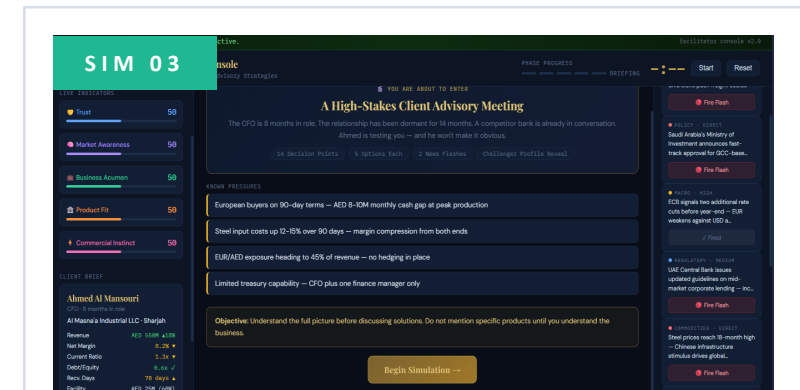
SIM 03

ctive.

facilitator console v2.0

nsole
dvisory Strategies

PHASE PROGRESS

BRIEFING

Start

Reset

LIVE INDICATORS

Trust 50

Market Awareness 50

Business Acumen 50

Product Fit 50

Commercial Instinct 50

CLIENT BRIEF

Ahmed Al Mansouri

CFO · 8 months in role

Al Masna'a Industrial LLC · Sharjah

| | |
|---|---|
| Revenue | AED 580M ▲18% |
| Net Margin | 8.2% ▼ |
| Current Ratio | 1.3x ▼ |
| Debt/Equity | 0.6x ✓ |
| Recv. Days | 78 days ▲ |
| Facility | AED 25M (60%) |

YOU ARE ABOUT TO ENTER

A High-Stakes Client Advisory Meeting

The CFO is 8 months in role. The relationship has been dormant for 14 months. A competitor bank is already in conversation. Ahmed is testing you — and he won't make it obvious.

14 Decision Points

5 Options Each

2 News Flashes

Challenger Profile Reveal

KNOWN PRESSURES

European buyers on 90-day terms — AED 8–10M monthly cash gap at peak production

Steel input costs up 12–15% over 90 days — margin compression from both ends

EUR/AED exposure heading to 45% of revenue — no hedging in place

Limited treasury capability — CFO plus one finance manager only

Objective: Understand the full picture before discussing solutions. Do not mention specific products until you understand the business.

Begin Simulation →

Fire Flash

POLICY · DIRECT

Saudi Arabia's Ministry of Investment announces fast-track approval for GCC-base...

Fire Flash

MACRO · HIGH

ECB signals two additional rate cuts before year-end — EUR weakens against USD a...

✓ Fired

REGULATORY · MEDIUM

UAE Central Bank issues updated guidelines on mid-market corporate lending — inc...

Fire Flash

COMMODITIES · DIRECT

Steel prices reach 18-month high — Chinese infrastructure stimulus drives global...

Fire Flash